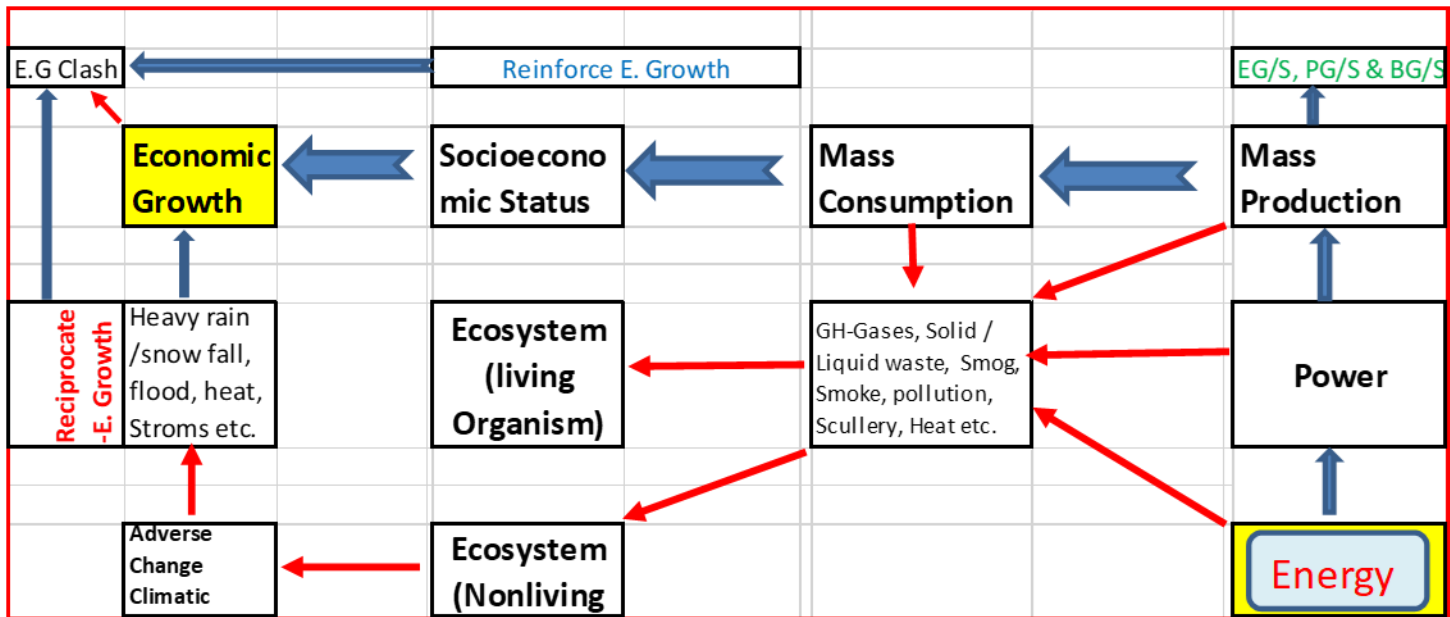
E.G Clash

Reinforce E. Growth

EG/S, PG/S & BG/S

Economic Growth

Socioeconomic Status

Mass Consumption

Mass Production

Reciprocate -E. Growth

Heavy rain /snow fall, flood, heat, Stroms etc.

Ecosystem (living Organism)

GH-Gases, Solid / Liquid waste, Smog, Smoke, pollution, Scullery, Heat etc.

Power

Adverse Change Climatic

Ecosystem (Nonliving

Energy